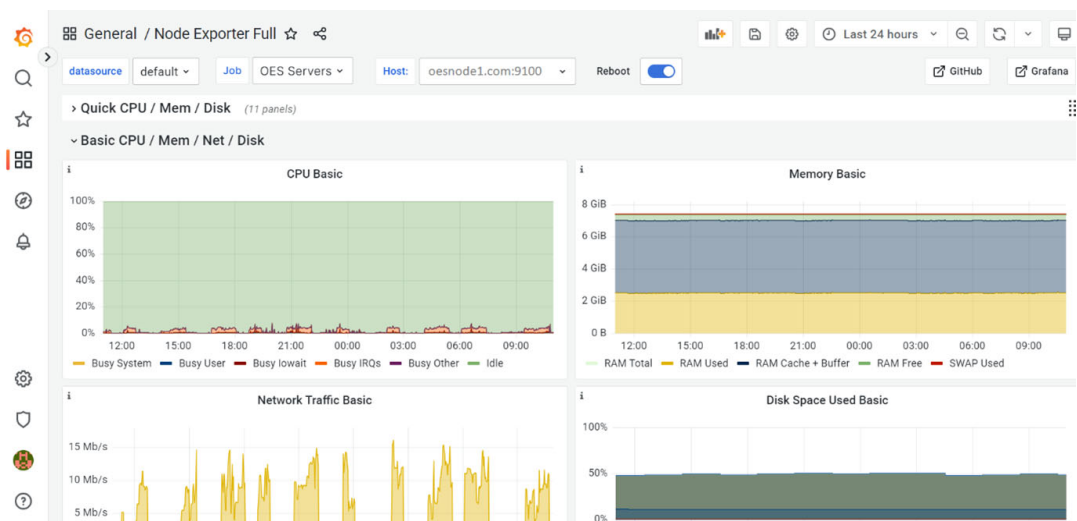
General / Node Exporter Full

Last 24 hours

datasource default Job OES Servers Host: oesnode1.com:9100 Reboot GitHub Grafana

› Quick CPU / Mem / Disk (11 panels)

˅ Basic CPU / Mem / Net / Disk

CPU Basic

100%
80%
60%
40%
20%
0%

12:00 15:00 18:00 21:00 00:00 03:00 06:00 09:00

Busy System Busy User Busy Iowait Busy IRQs Busy Other Idle

Memory Basic

8 GiB
6 GiB
4 GiB
2 GiB
0 B

12:00 15:00 18:00 21:00 00:00 03:00 06:00 09:00

RAM Total RAM Used RAM Cache + Buffer RAM Free SWAP Used

Network Traffic Basic

15 Mb/s
10 Mb/s
5 Mb/s

Disk Space Used Basic

100%
50%
0%